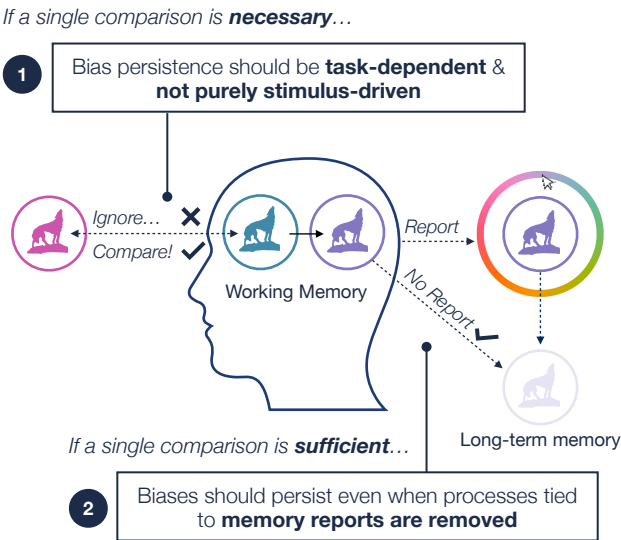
*If a single comparison is **necessary**…*

1

Bias persistence should be **task-dependent** & **not purely stimulus-driven**

*Ignore…*

*Compare!*

Working Memory

*Report*

*No Report*

Long-term memory

*If a single comparison is **sufficient**…*

2

Biases should persist even when processes tied to **memory reports are removed**